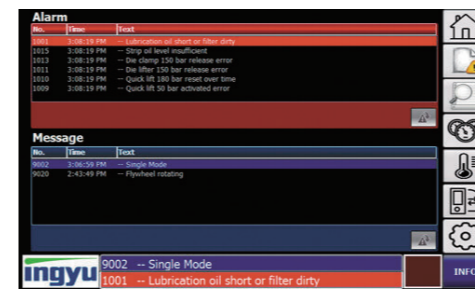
Alarm

| No. | Time | Text |
|---|---|---|
| 1001 | 3:08:19 PM | -- Lubrication oil short or filter dirty |
| 1015 | 3:08:19 PM | -- Strip oil level insufficient |
| 1013 | 3:08:19 PM | -- Die clamp 150 bar release error |
| 1011 | 3:08:19 PM | -- Die lifter 150 bar release error |
| 1010 | 3:08:19 PM | -- Quick lift 180 bar reset over time |
| 1009 | 3:08:19 PM | -- Quick lift 50 bar activated error |

Message

| No. | Time | Text |
|---|---|---|
| 9002 | 3:06:59 PM | -- Single Mode |
| 9020 | 2:43:49 PM | -- Flywheel rotating |

ingyu

9002 -- Single Mode

1001 -- Lubrication oil short or filter dirty

INFO